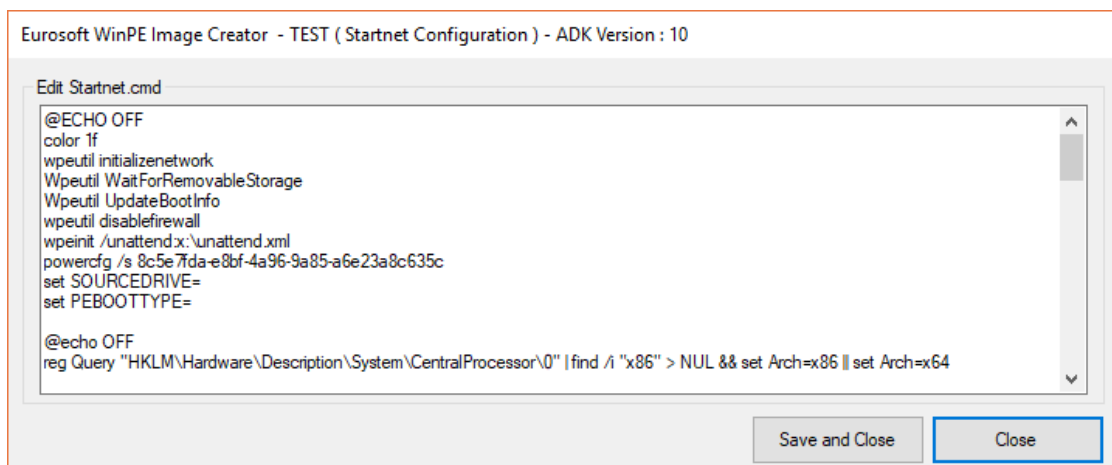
Eurosoft WinPE Image Creator - TEST ( Startnet Configuration ) - ADK Version : 10

Edit Startnet.cmd

@ECHO OFF
color 1f
wpeutil initializenetwork
Wpeutil WaitForRemovableStorage
Wpeutil UpdateBootInfo
wpeutil disablefirewall
wpeinit /unattend:x:\unattend.xml
powercfg /s 8c5e7fda-e8bf-4a96-9a85-a6e23a8c635c
set SOURCEDRIVE=
set PEBOOTTYPE=

@echo OFF
reg Query "HKLM\Hardware\Description\System\CentralProcessor\0" | find /i "x86" > NUL && set Arch=x86 || set Arch=x64

Save and Close

Close